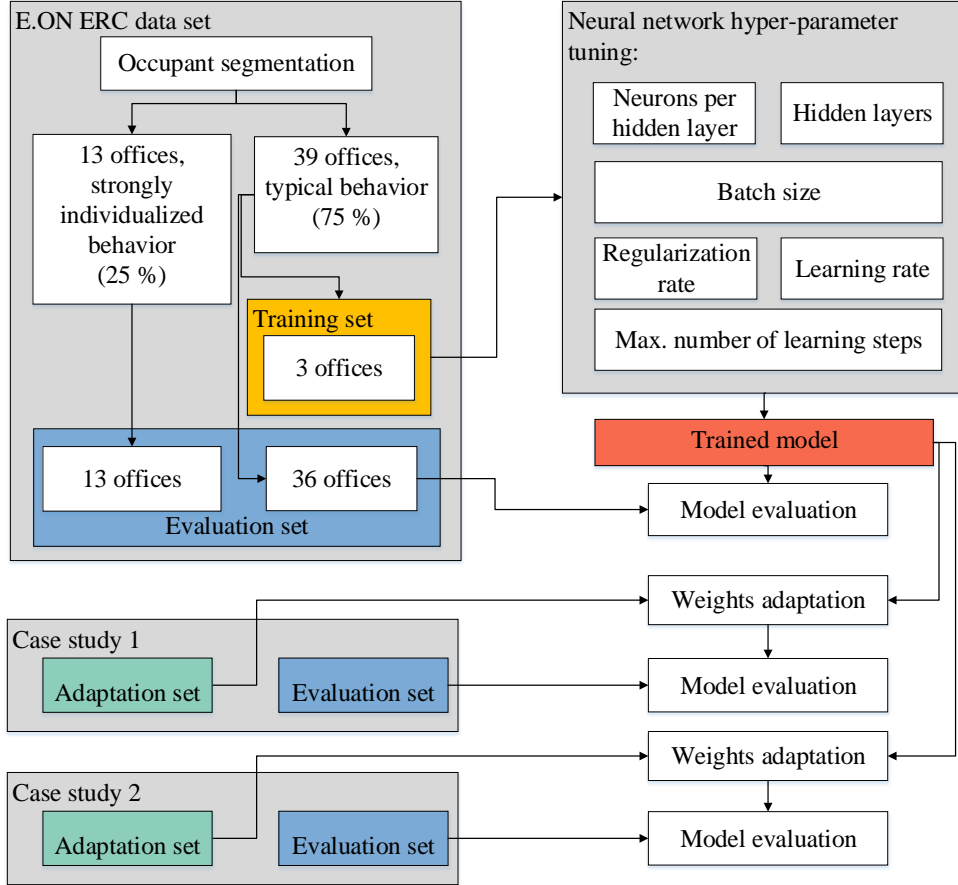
E.ON ERC data set

Occupant segmentation

13 offices, strongly individualized behavior (25 %)

39 offices, typical behavior (75 %)

Training set

3 offices

13 offices

36 offices

Evaluation set

Neural network hyper-parameter tuning:

Neurons per hidden layer

Hidden layers

Batch size

Regularization rate

Learning rate

Max. number of learning steps

Trained model

Model evaluation

Weights adaptation

Case study 1

Adaptation set

Evaluation set

Model evaluation

Weights adaptation

Case study 2

Adaptation set

Evaluation set

Model evaluation